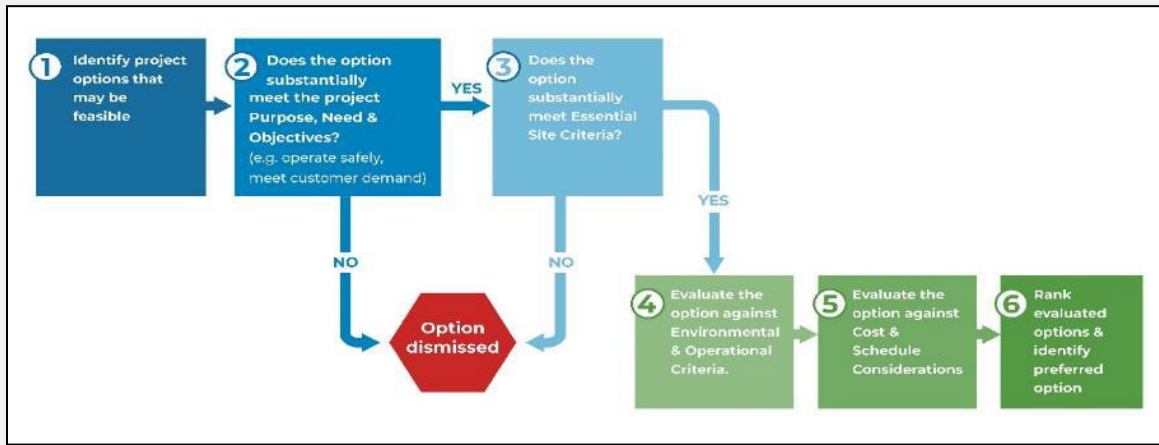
1 Identify project options that may be feasible

2 Does the option substantially meet the project Purpose, Need & Objectives? (e.g. operate safely, meet customer demand)

YES

3 Does the option substantially meet Essential Site Criteria?

YES

NO

NO

Option dismissed

4 Evaluate the option against Environmental & Operational Criteria.

5 Evaluate the option against Cost & Schedule Considerations

6 Rank evaluated options & identify preferred option